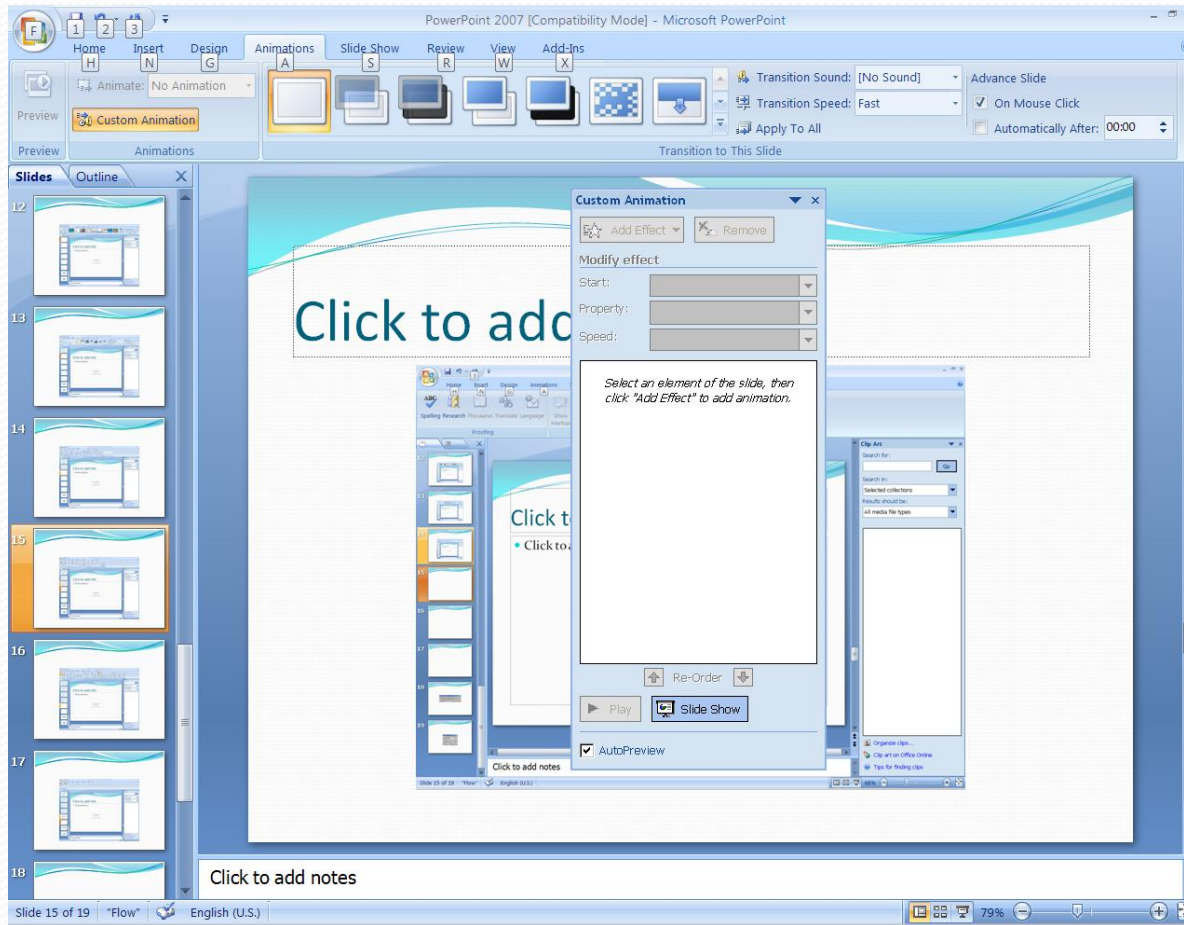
F 1 2 3
PowerPoint 2007 [Compatibility Mode] - Microsoft PowerPoint

Home H Insert N Design G Animations A Slide Show S Review R View W Add-Ins X

Preview
Animate: No Animation
Custom Animation
Preview Animations

Transition Sound: [No Sound]
Transition Speed: Fast
Apply To All
Advance Slide
On Mouse Click
Automatically After: 00:00
Transition to This Slide

Slides Outline

12
13
14
15
16
17
18

Click to add

Custom Animation
Add Effect Remove
Modify effect
Start:
Property:
Speed:
Select an element of the slide, then click "Add Effect" to add animation.
Re-Order
Play Slide Show
AutoPreview

Home Insert Design Animations
Spelling Research Thesaurus Translate Language
Proofing
Click t
• Click to a
Click to add notes
Slide 15 of 19 "Flow" English (U.S.)
Clip Art
Search for:
Go
Search in:
Selected collections
Results should be:
All media file types
Organize clips...
Clip art on Office Online
Tips for finding clips

Click to add notes

Slide 15 of 19 "Flow" English (U.S.) 79%